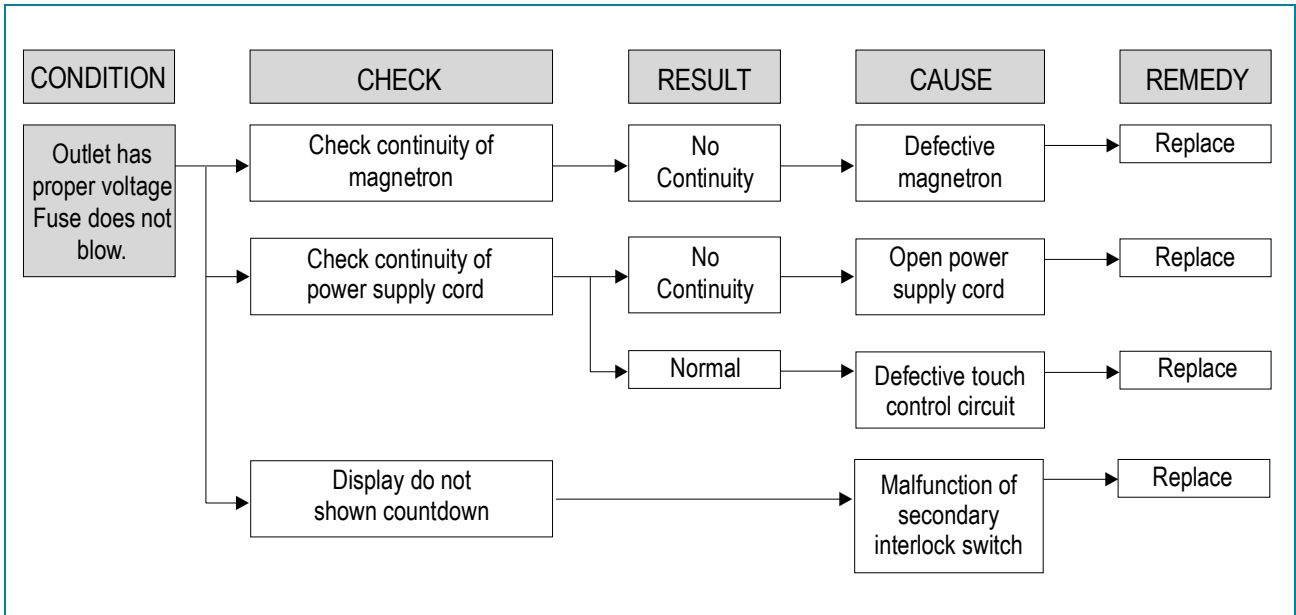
CONDITION

CHECK

RESULT

CAUSE

REMEDY

Outlet has proper voltage Fuse does not blow.

Check continuity of magnetron

No Continuity

Defective magnetron

Replace

Check continuity of power supply cord

No Continuity

Open power supply cord

Replace

Normal

Defective touch control circuit

Replace

Display do not shown countdown

Malfunction of secondary interlock switch

Replace